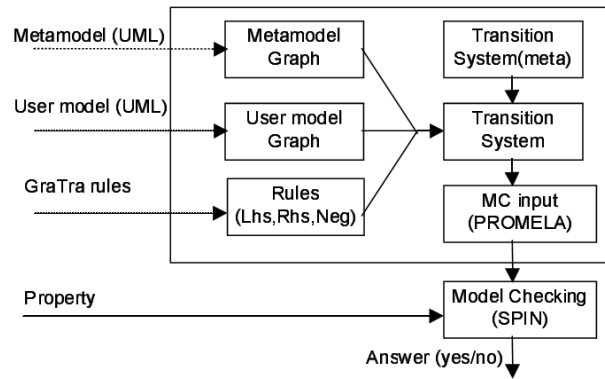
Metamodel (UML)

Metamodel Graph

Transition System(meta)

User model (UML)

User model Graph

Transition System

GraTra rules

Rules (Lhs,Rhs,Neg)

MC input (PROMELA)

Property

Model Checking (SPIN)

Answer (yes/no)